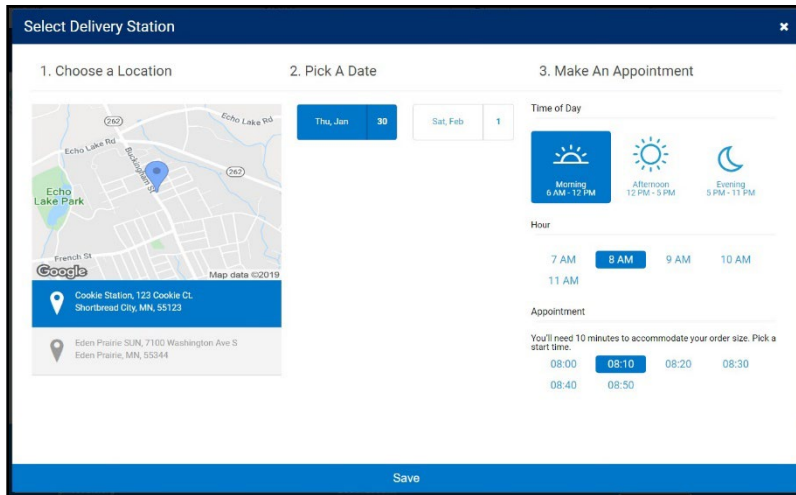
Select Delivery Station ×

1. Choose a Location

262
Echo Lake Rd
Echo Lake Rd
Buckingham St
262
Echo Lake Park
French St
Google
Map data ©2019

Cookie Station, 123 Cookie Ct.
Shortbread City, MN, 55123

Eden Prairie SUN, 7100 Washington Ave S
Eden Prairie, MN, 55344

2. Pick A Date

| Thu, Jan | 30 |
|---|---|

| Sat, Feb | 1 |
|---|---|

3. Make An Appointment

Time of Day

Morning
6 AM - 12 PM

Afternoon
12 PM - 5 PM

Evening
5 PM - 11 PM

Hour

7 AM 8 AM 9 AM 10 AM
11 AM

Appointment

You'll need 10 minutes to accommodate your order size. Pick a start time.

08:00 08:10 08:20 08:30
08:40 08:50

Save